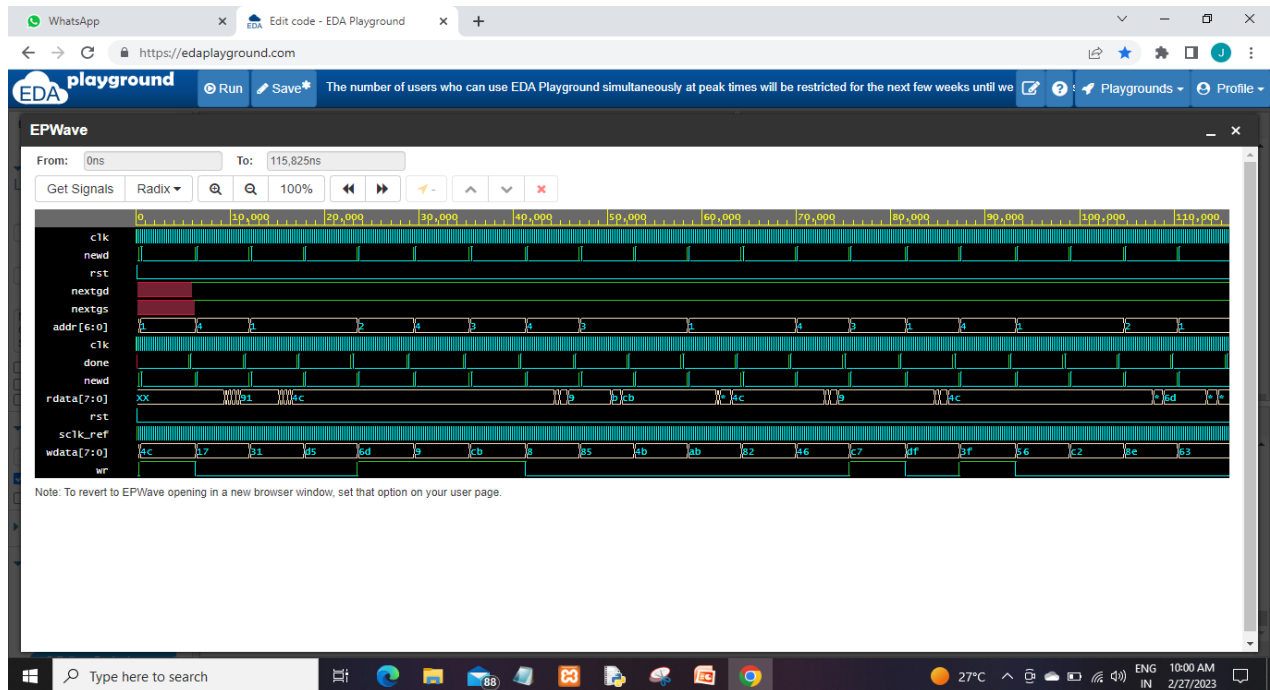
WhatsApp
Edit code - EDA Playground
https://edaplayground.com
EDA playground
Run
Save
The number of users who can use EDA Playground simultaneously at peak times will be restricted for the next few weeks until we
Playgrounds
Profile

EPWave
From: 0ns
To: 115,825ns
Get Signals
Radix
100%

0 10,000 20,000 30,000 40,000 50,000 60,000 70,000 80,000 90,000 100,000 110,000

clk
newd
rst
nextgd
nextgs
addr[6:0] 1 4 1 2 4 3 4 3 1 4 3 1 4 1 2 1
clk
done
newd
rdata[7:0] XX 91 4c 9 cb 4c 9 4c 6d
rst
sclk_ref
wdata[7:0] 4c 17 31 d5 6d 9 cb 8 85 4b ab 82 46 c7 df 3f 56 c2 8e 63
wr

Note: To revert to EPWave opening in a new browser window, set that option on your user page.

Type here to search
88
27°C
ENG IN
10:00 AM 2/27/2023